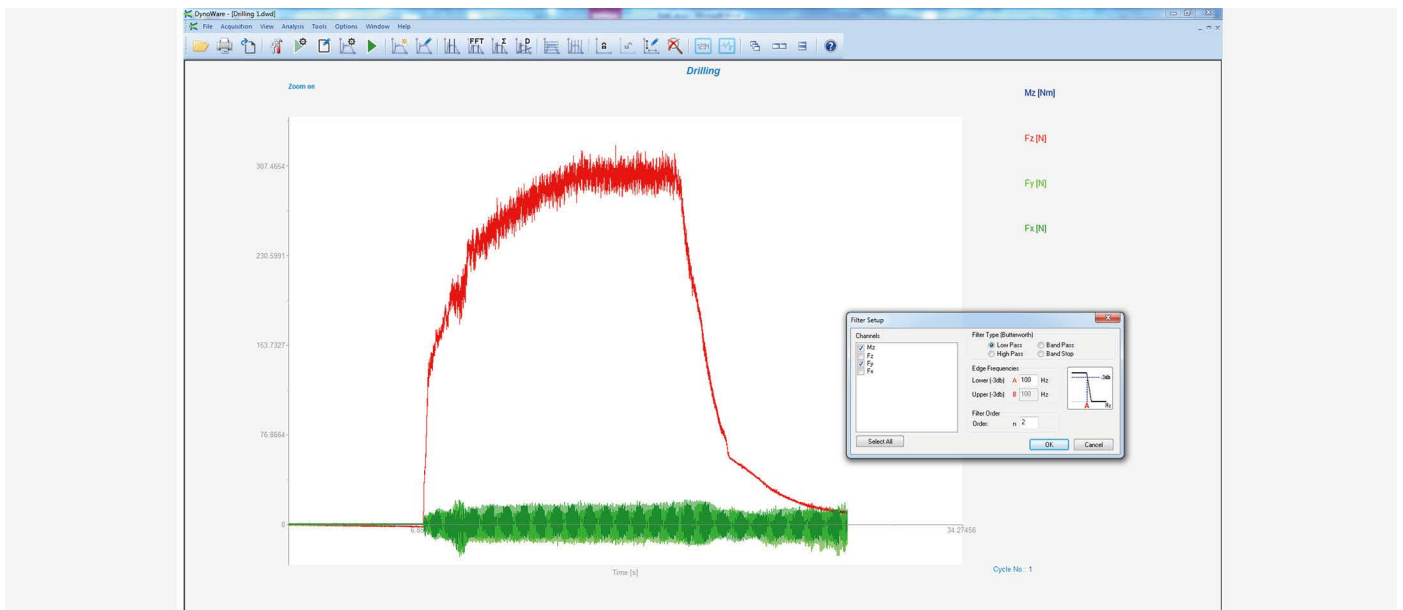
DynoWare - [Drilling 1.dwd]

File Acquisition View Analysis Tools Options Window Help

FFT

Drilling

Zoom on

Mz [Nm]

Fz [N]

Fy [N]

Fx [N]

307.4654

230.5991

153.7327

76.8664

0

6.8

34.27456

Time [s]

Cycle No : 1

Filter Setup

Channels

Mz
Fz
Fy
Fx

Select All

Filter Type (Butterworth)

Low Pass
Band Pass
High Pass
Band Stop

Edge Frequencies

Lower (-3db) A 100 Hz

Upper (-3db) B 100 Hz

-3db

A

Hz

Filter Order

Order: n 2

OK

Cancel